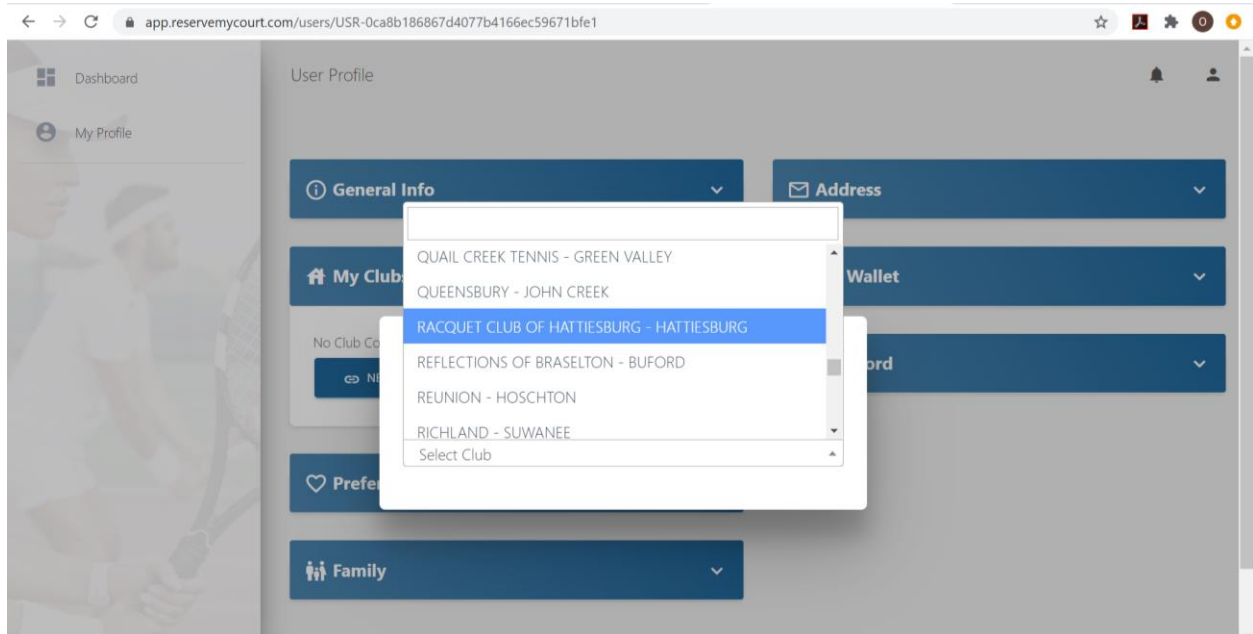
app.reservemycourt.com/users/USR-0ca8b186867d4077b4166ec59671bfe1

Dashboard

My Profile

User Profile

General Info

Address

My Club

Wallet

No Club Co

NE

ord

QUAIL CREEK TENNIS - GREEN VALLEY
QUEENSBURY - JOHN CREEK
RACQUET CLUB OF HATTIESBURG - HATTIESBURG
REFLECTIONS OF BRASELTON - BUFORD
REUNION - HOSCHTON
RICHLAND - SUWANEE

Select Club

Prefe

Family